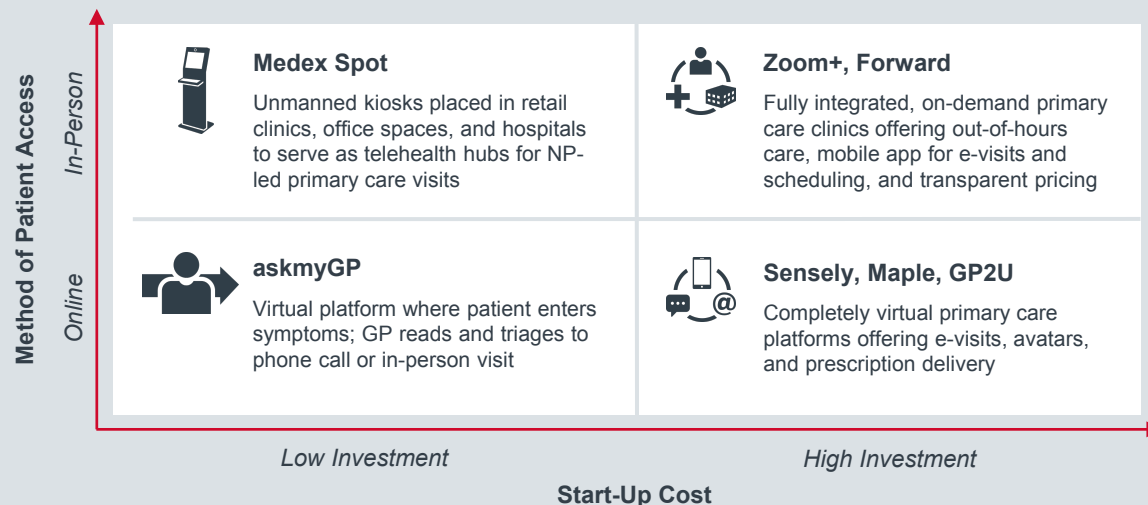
Method of Patient Access

In-Person

Online

Medex Spot

Unmanned kiosks placed in retail clinics, office spaces, and hospitals to serve as telehealth hubs for NP-led primary care visits

Zoom+, Forward

Fully integrated, on-demand primary care clinics offering out-of-hours care, mobile app for e-visits and scheduling, and transparent pricing

askmyGP

Virtual platform where patient enters symptoms; GP reads and triages to phone call or in-person visit

Sensely, Maple, GP2U

Completely virtual primary care platforms offering e-visits, avatars, and prescription delivery

Low Investment

High Investment

Start-Up Cost